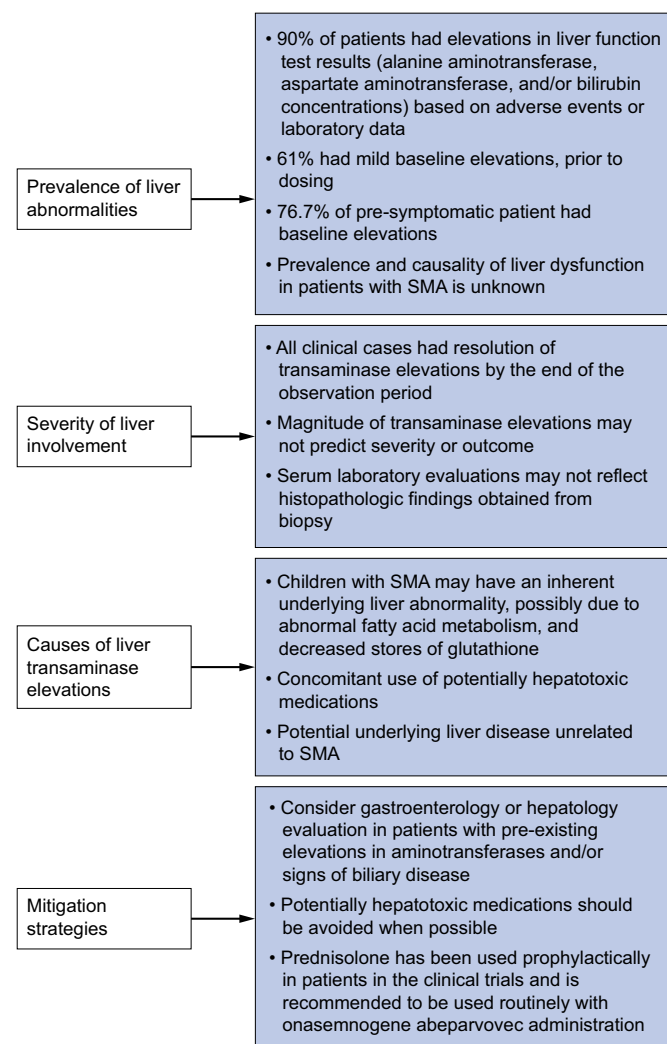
Prevalence of liver abnormalities

• 90% of patients had elevations in liver function test results (alanine aminotransferase, aspartate aminotransferase, and/or bilirubin concentrations) based on adverse events or laboratory data
• 61% had mild baseline elevations, prior to dosing
• 76.7% of pre-symptomatic patient had baseline elevations
• Prevalence and causality of liver dysfunction in patients with SMA is unknown

Severity of liver involvement

• All clinical cases had resolution of transaminase elevations by the end of the observation period
• Magnitude of transaminase elevations may not predict severity or outcome
• Serum laboratory evaluations may not reflect histopathologic findings obtained from biopsy

Causes of liver transaminase elevations

• Children with SMA may have an inherent underlying liver abnormality, possibly due to abnormal fatty acid metabolism, and decreased stores of glutathione
• Concomitant use of potentially hepatotoxic medications
• Potential underlying liver disease unrelated to SMA

Mitigation strategies

• Consider gastroenterology or hepatology evaluation in patients with pre-existing elevations in aminotransferases and/or signs of biliary disease
• Potentially hepatotoxic medications should be avoided when possible
• Prednisolone has been used prophylactically in patients in the clinical trials and is recommended to be used routinely with onasemnogene abeparvovec administration